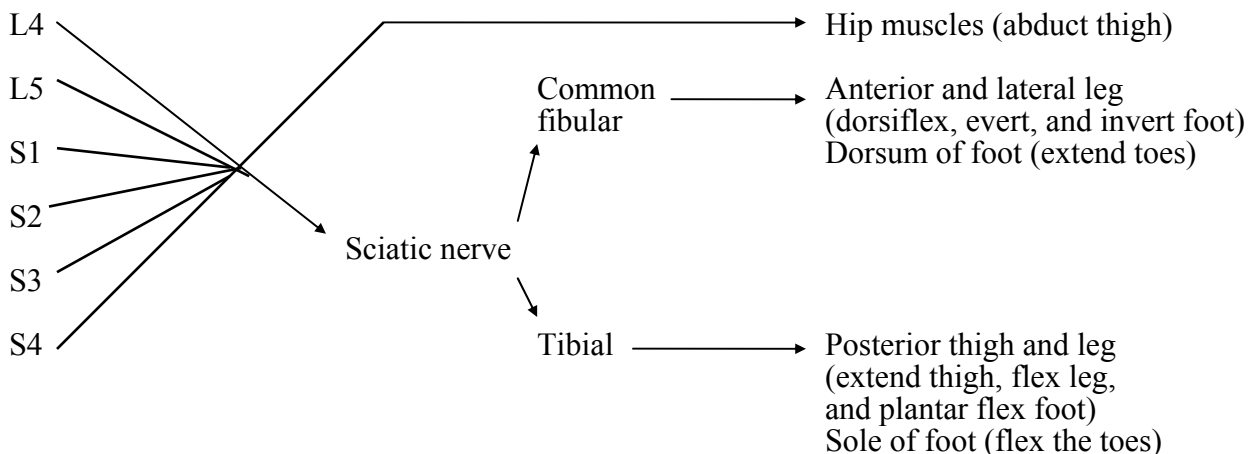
L4

L5

S1

S2

S3

S4

Hip muscles (abduct thigh)

Sciatic nerve

Common fibular

Anterior and lateral leg (dorsiflex, evert, and invert foot)
Dorsum of foot (extend toes)

Tibial

Posterior thigh and leg (extend thigh, flex leg, and plantar flex foot)
Sole of foot (flex the toes)